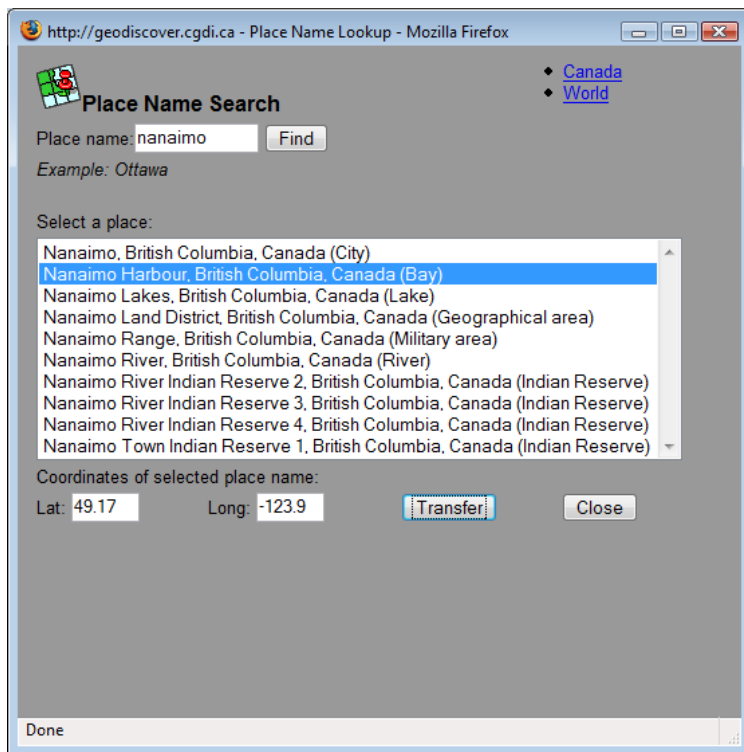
http://geodiscover.cgdi.ca - Place Name Lookup - Mozilla Firefox

Place Name Search

- Canada
- World

Place name: nanaimo Find

Example: Ottawa

Select a place:

Nanaimo, British Columbia, Canada (City)
Nanaimo Harbour, British Columbia, Canada (Bay)
Nanaimo Lakes, British Columbia, Canada (Lake)
Nanaimo Land District, British Columbia, Canada (Geographical area)
Nanaimo Range, British Columbia, Canada (Military area)
Nanaimo River, British Columbia, Canada (River)
Nanaimo River Indian Reserve 2, British Columbia, Canada (Indian Reserve)
Nanaimo River Indian Reserve 3, British Columbia, Canada (Indian Reserve)
Nanaimo River Indian Reserve 4, British Columbia, Canada (Indian Reserve)
Nanaimo Town Indian Reserve 1, British Columbia, Canada (Indian Reserve)

Coordinates of selected place name:

Lat: 49.17 Long: -123.9 Transfer Close

Done